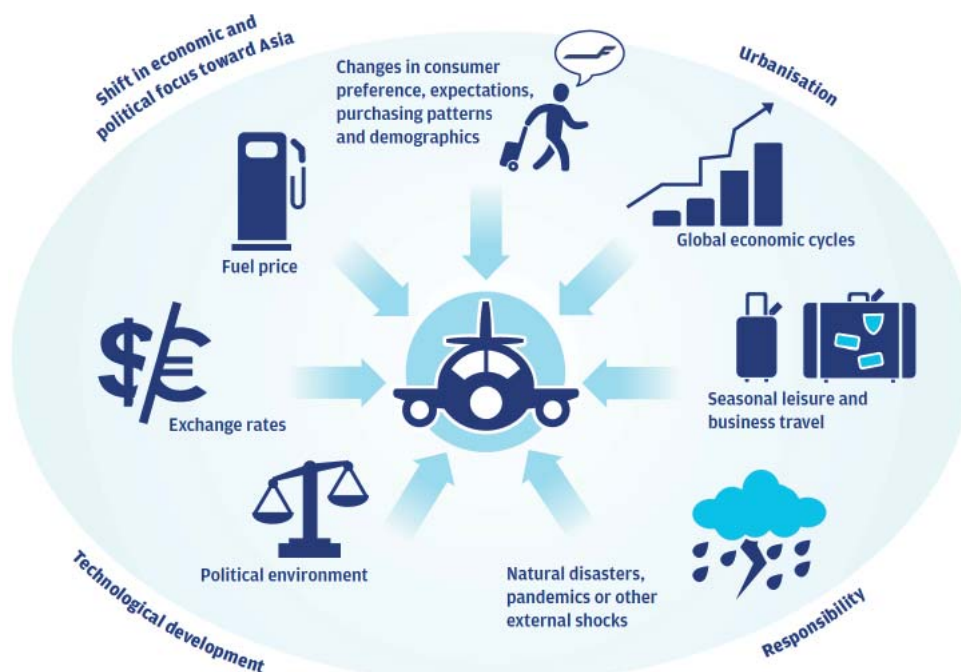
Shift in economic and political focus toward Asia

Changes in consumer preference, expectations, purchasing patterns and demographics

Urbanisation

Fuel price

Global economic cycles

Exchange rates

Seasonal leisure and business travel

Political environment

Natural disasters, pandemics or other external shocks

Technological development

Responsibility